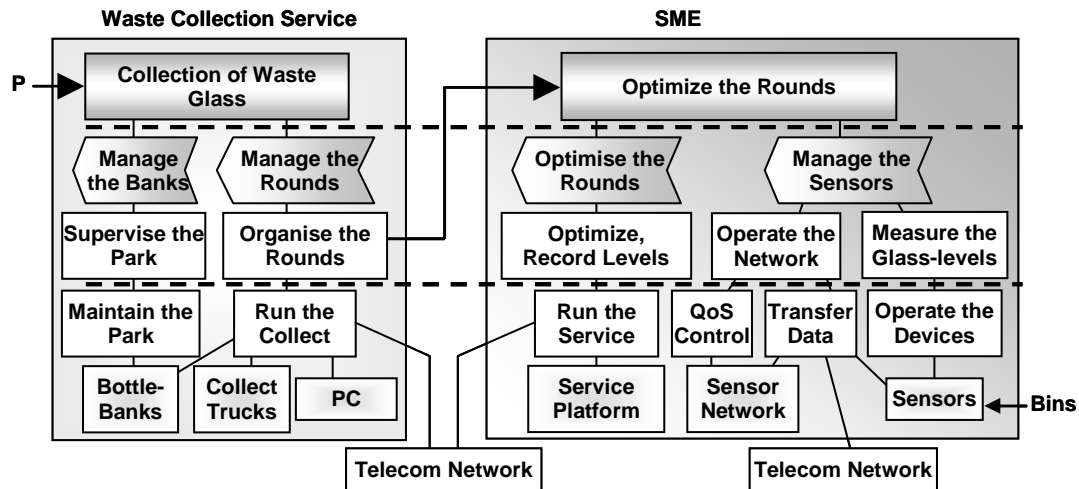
Waste Collection Service

SME

P

Collection of Waste Glass

Optimize the Rounds

Manage the Banks

Manage the Rounds

Optimise the Rounds

Manage the Sensors

Supervise the Park

Organise the Rounds

Optimize, Record Levels

Operate the Network

Measure the Glass-levels

Maintain the Park

Run the Collect

Run the Service

QoS Control

Transfer Data

Operate the Devices

Bottle-Banks

Collect Trucks

PC

Service Platform

Sensor Network

Sensors

Bins

Telecom Network

Telecom Network